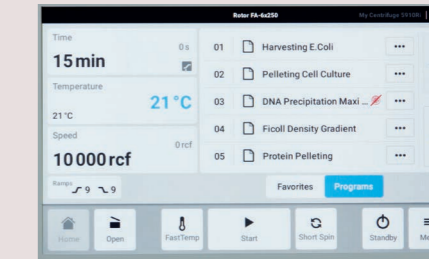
Rotor FA-6x250

My Centrifuge 5910R

Time

0 s

15 min

Temperature

21 °C

21 °C

Speed

0 rcf

10 000 rcf

Ramps 9 9

01 Harvesting E.Coli •••

02 Pelleting Cell Culture •••

03 DNA Precipitation Maxi ... •••

04 Ficoll Density Gradient •••

05 Protein Pelleting •••

Favorites

Programs

Home

Open

FastTemp

Start

Short Spin

Standby

Me